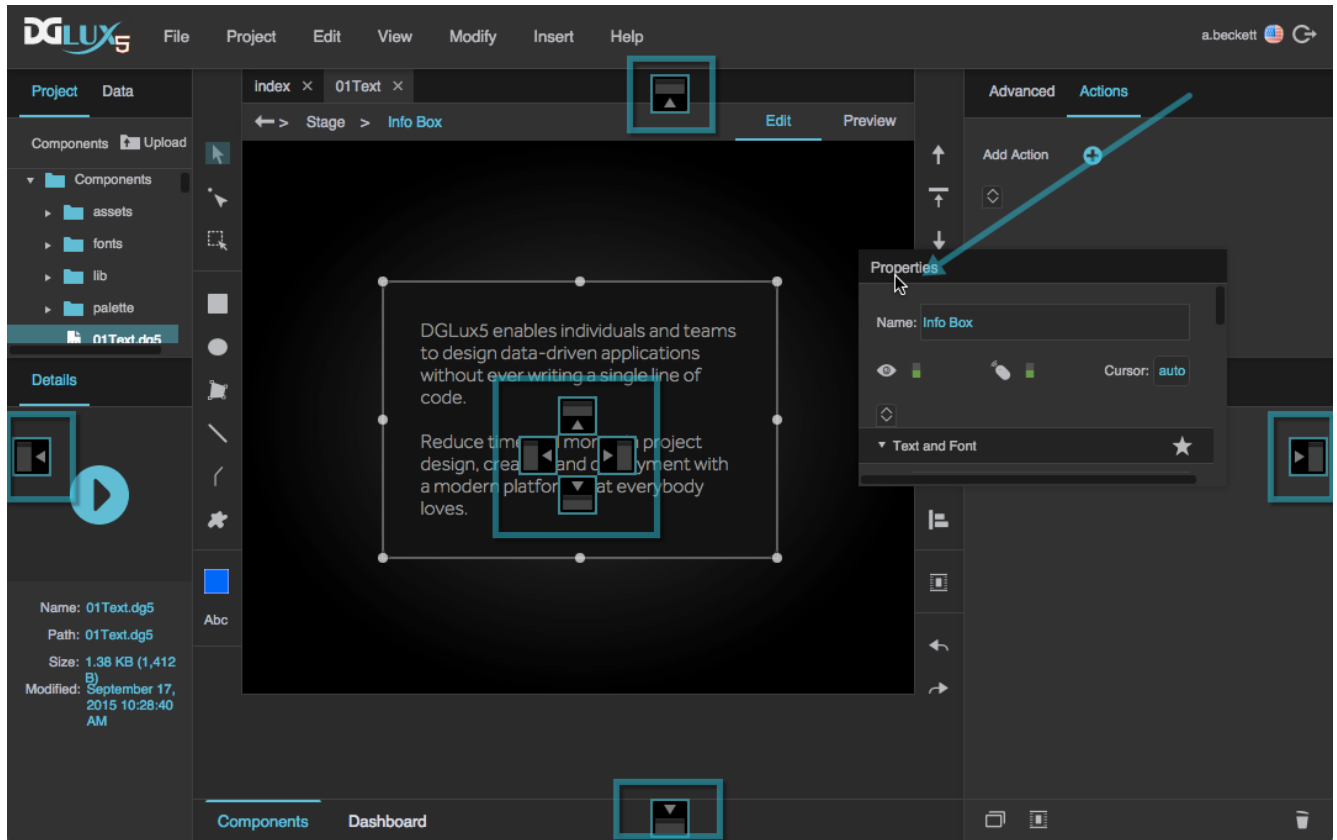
DGLux5 File Project Edit View Modify Insert Help a.beckett

Project Data

Components Upload

Components
assets
fonts
lib
palette
01Text.dg5

Details

Name: 01Text.dg5
Path: 01Text.dg5
Size: 1.38 KB (1,412 B)
Modified: September 17, 2015 10:28:40 AM

index × 01Text ×

Stage > Info Box

Edit Preview

DGLux5 enables individuals and teams to design data-driven applications without ever writing a single line of code.

Reduce time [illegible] project design, crea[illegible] and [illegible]yment with a modern platfor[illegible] at everybody loves.

Abc

Advanced Actions

Add Action

Properties

Name: Info Box

Cursor: auto

Text and Font

Components Dashboard